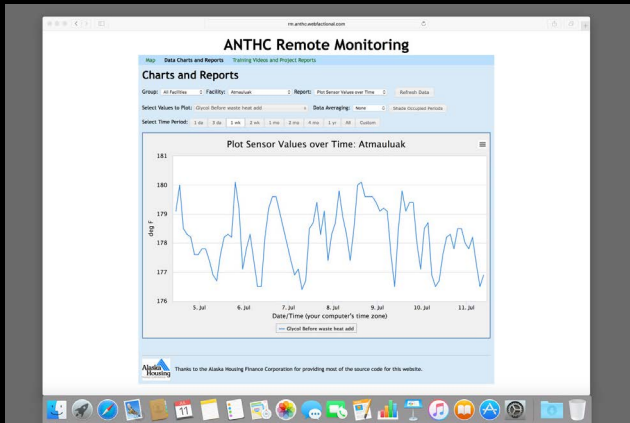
rm.anthc.webfactional.com

ANTHC Remote Monitoring

Map Data Charts and Reports Training Videos and Project Reports

Charts and Reports

Group: All Facilities Facility: Atmauluak Report: Plot Sensor Values over Time Refresh Data

Select Values to Plot: Glycol Before waste heat add Data Averaging: None Shade Occupied Periods

Select Time Period: 1 da 3 da 1 wk 2 wk 1 mo 2 mo 4 mo 1 yr All Custom

Plot Sensor Values over Time: Atmauluak

181
180
179
178
177
176

deg F

5. Jul 6. Jul 7. Jul 8. Jul 9. Jul 10. Jul 11. Jul

Date/Time (your computer's time zone)

Glycol Before waste heat add

Alaska Housing

Thanks to the Alaska Housing Finance Corporation for providing most of the source code for this website.

11